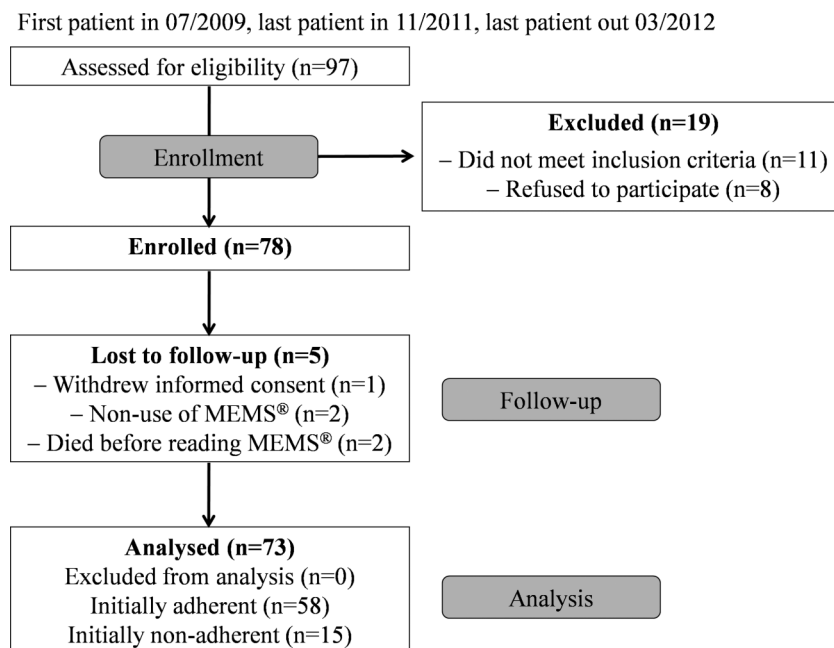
First patient in 07/2009, last patient in 11/2011, last patient out 03/2012

Assessed for eligibility (n=97)

Enrollment

Excluded (n=19)
– Did not meet inclusion criteria (n=11)
– Refused to participate (n=8)

Enrolled (n=78)

Lost to follow-up (n=5)
– Withdrew informed consent (n=1)
– Non-use of MEMS® (n=2)
– Died before reading MEMS® (n=2)

Follow-up

Analysed (n=73)
Excluded from analysis (n=0)
Initially adherent (n=58)
Initially non-adherent (n=15)

Analysis